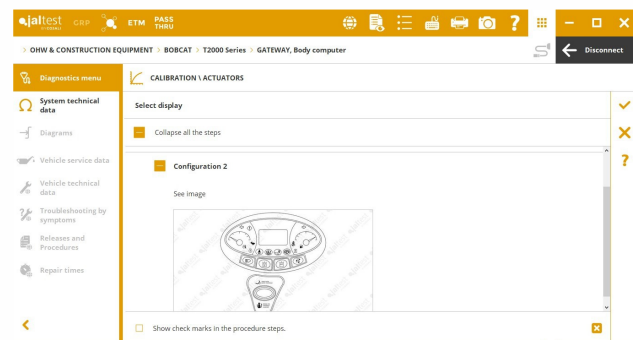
jaltest CGP ETM PASS THRU

> OHW & CONSTRUCTION EQUIPMENT > BOBCAT > T2000 Series > GATEWAY, Body computer

Disconnect

Diagnostics menu

System technical data

Diagrams

Vehicle service data

Vehicle technical data

Troubleshooting by symptoms

Releases and Procedures

Repair times

CALIBRATION \ ACTUATORS

Select display

Collapse all the steps

Configuration 2

See image

Show check marks in the procedure steps.